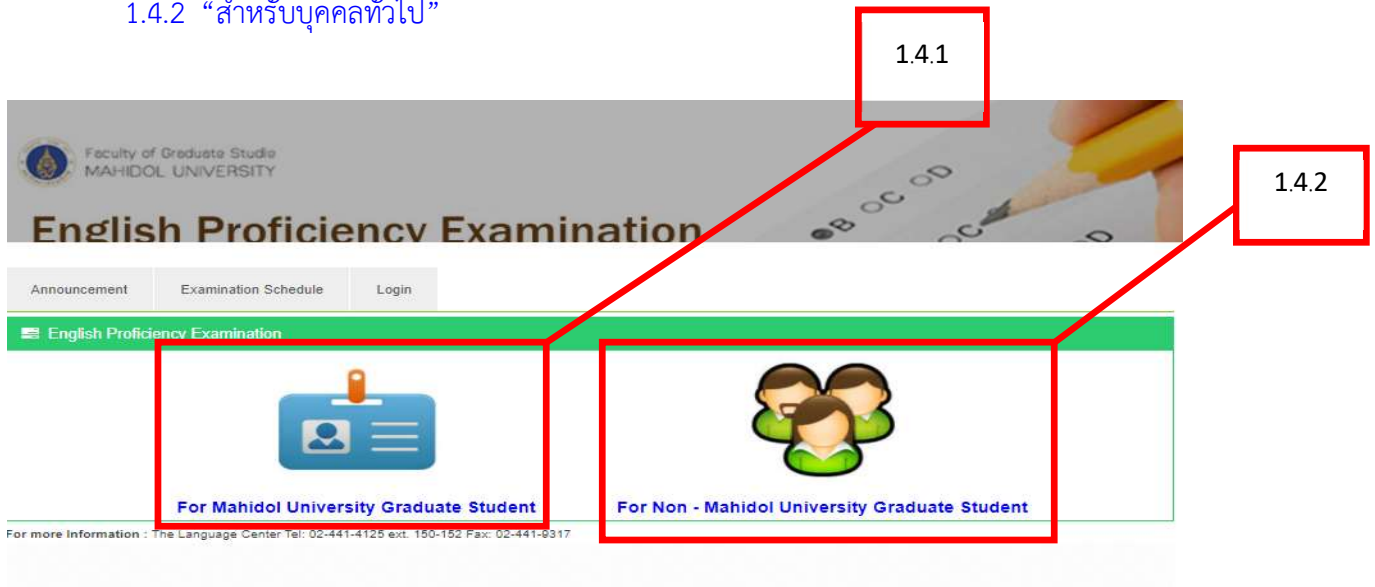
1.4.2 “สำหรับบุคคลทั่วไป”

1.4.1

1.4.2

Faculty of Graduate Studie
MAHIDOL UNIVERSITY

English Proficiency Examination

Announcement | Examination Schedule | Login

English Proficiency Examination

For Mahidol University Graduate Student

For Non - Mahidol University Graduate Student

For more Information : The Language Center Tel: 02-441-4125 ext. 150-152 Fax: 02-441-9317